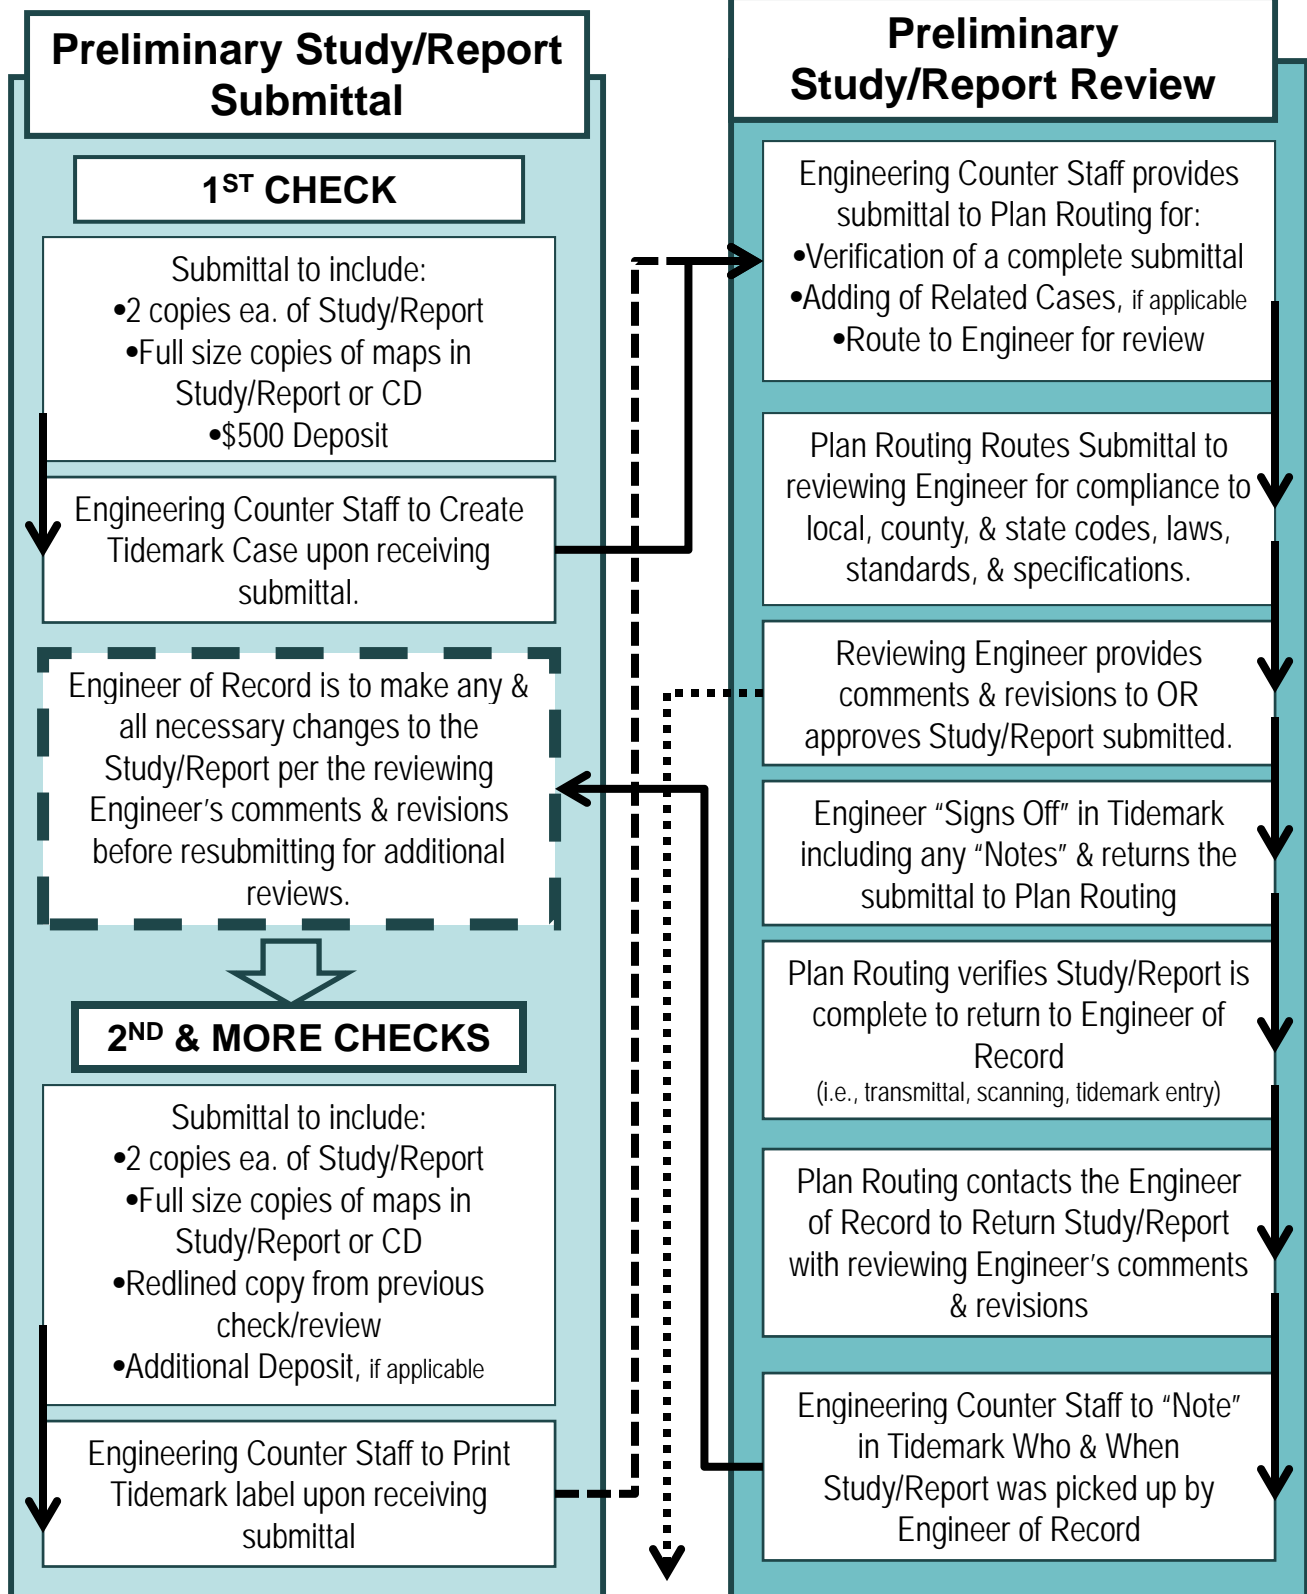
Preliminary Study/Report Submittal

$1^{ST}$ CHECK

Submittal to include:
•2 copies ea. of Study/Report
•Full size copies of maps in Study/Report or CD
•$500 Deposit

Engineering Counter Staff to Create Tidemark Case upon receiving submittal.

Engineer of Record is to make any & all necessary changes to the Study/Report per the reviewing Engineer's comments & revisions before resubmitting for additional reviews.

$2^{ND}$ & MORE CHECKS

Submittal to include:
•2 copies ea. of Study/Report
•Full size copies of maps in Study/Report or CD
•Redlined copy from previous check/review
•Additional Deposit, if applicable

Engineering Counter Staff to Print Tidemark label upon receiving submittal

Preliminary Study/Report Review

Engineering Counter Staff provides submittal to Plan Routing for:
•Verification of a complete submittal
•Adding of Related Cases, if applicable
•Route to Engineer for review

Plan Routing Routes Submittal to reviewing Engineer for compliance to local, county, & state codes, laws, standards, & specifications.

Reviewing Engineer provides comments & revisions to OR approves Study/Report submitted.

Engineer "Signs Off" in Tidemark including any "Notes" & returns the submittal to Plan Routing

Plan Routing verifies Study/Report is complete to return to Engineer of Record
(i.e., transmittal, scanning, tidemark entry)

Plan Routing contacts the Engineer of Record to Return Study/Report with reviewing Engineer's comments & revisions

Engineering Counter Staff to "Note" in Tidemark Who & When Study/Report was picked up by Engineer of Record